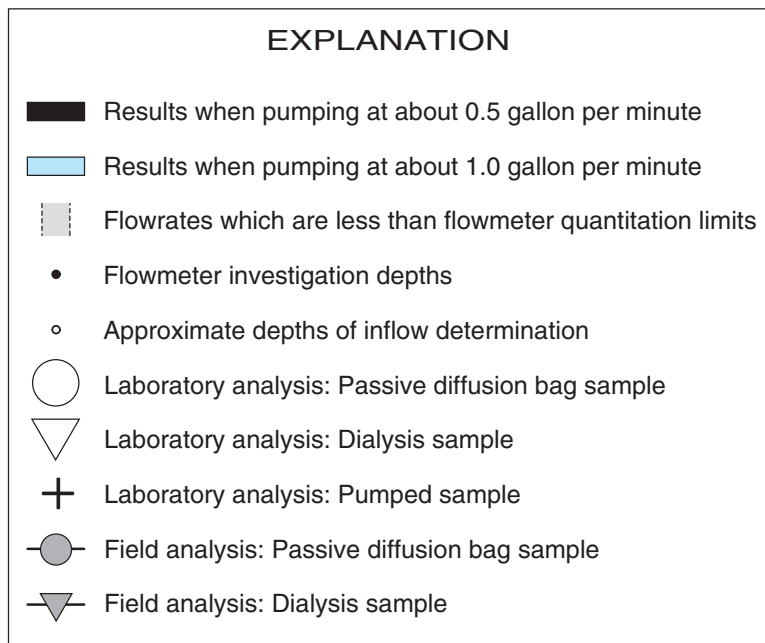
EXPLANATION

Results when pumping at about 0.5 gallon per minute

Results when pumping at about 1.0 gallon per minute

Flowrates which are less than flowmeter quantitation limits

Flowmeter investigation depths

Approximate depths of inflow determination

Laboratory analysis: Passive diffusion bag sample

Laboratory analysis: Dialysis sample

Laboratory analysis: Pumped sample

Field analysis: Passive diffusion bag sample

Field analysis: Dialysis sample